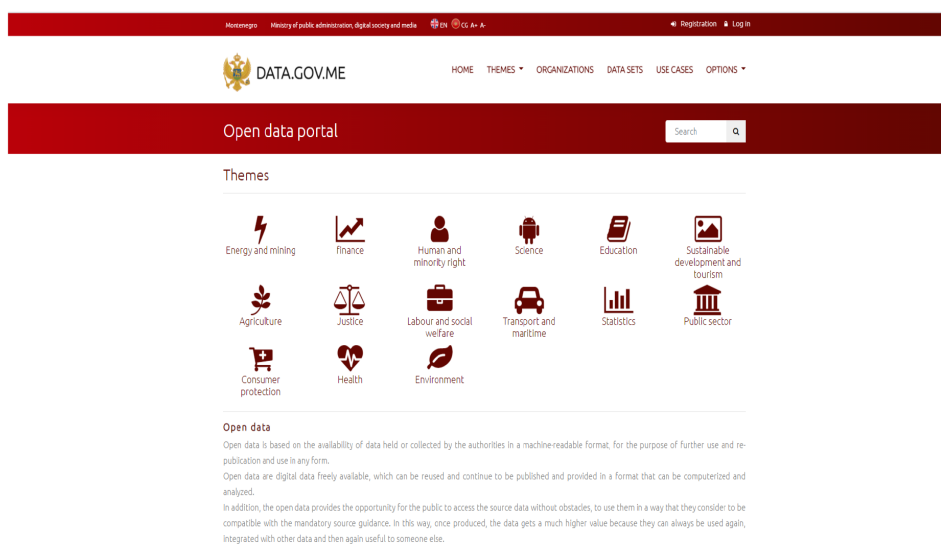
Montenegro Ministry of public administration, digital society and media EN CG A+ A-

Registration Log in

DATA.GOV.ME

HOME THEMES ORGANIZATIONS DATA SETS USE CASES OPTIONS

Open data portal

Search

Themes

Energy and mining
Finance
Human and minority right
Science
Education
Sustainable development and tourism
Agriculture
Justice
Labour and social welfare
Transport and maritime
Statistics
Public sector
Consumer protection
Health
Environment

Open data

Open data is based on the availability of data held or collected by the authorities in a machine-readable format, for the purpose of further use and republication and use in any form.

Open data are digital data freely available, which can be reused and continue to be published and provided in a format that can be computerized and analyzed.

In addition, the open data provides the opportunity for the public to access the source data without obstacles, to use them in a way that they consider to be compatible with the mandatory source guidance. In this way, once produced, the data gets a much higher value because they can always be used again, integrated with other data and then again useful to someone else.